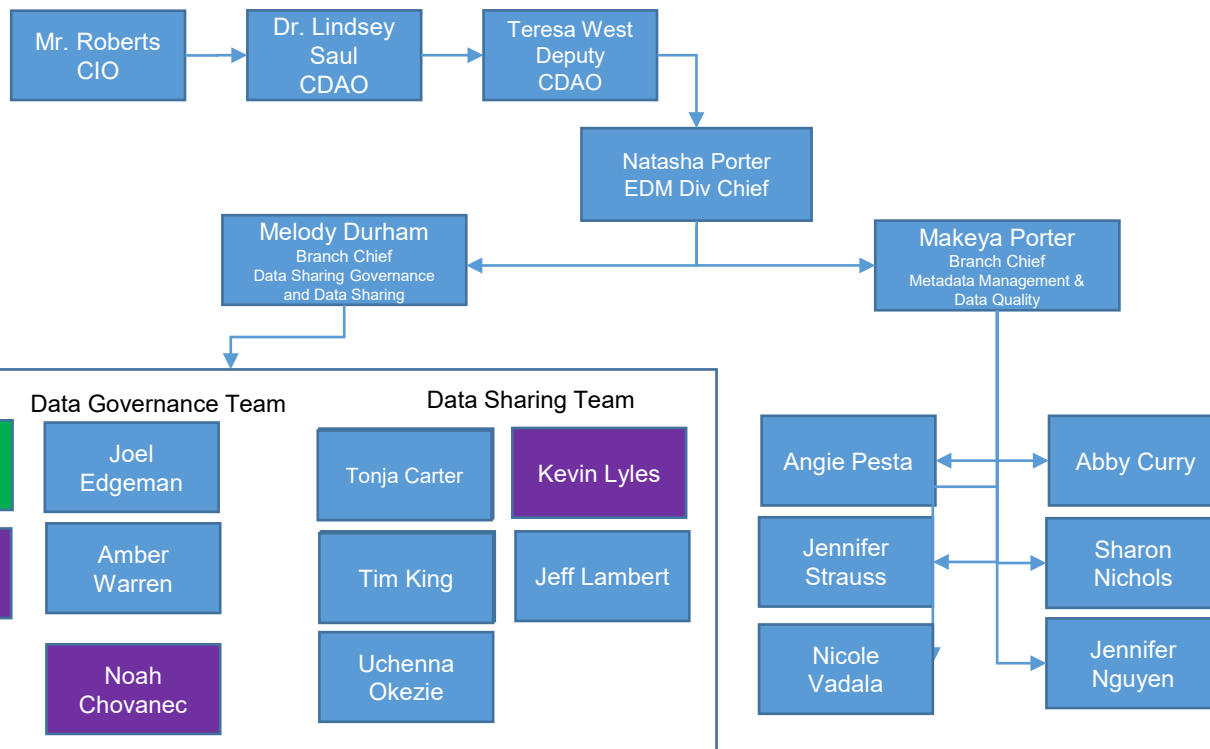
Mr. Roberts CIO

Dr. Lindsey Saul CDAO

Teresa West Deputy CDAO

Natasha Porter EDM Div Chief

Melody Durham
Branch Chief
Data Sharing Governance and Data Sharing

Makeya Porter
Branch Chief
Metadata Management & Data Quality

Data Governance Team

Joel Edgeman

Amber Warren

Noah Chovanec

Data Sharing Team

Tonja Carter

Kevin Lyles

Tim King

Jeff Lambert

Uchenna Okezie

Angie Pesta

Abby Curry

Jennifer Strauss

Sharon Nichols

Nicole Vadala

Jennifer Nguyen